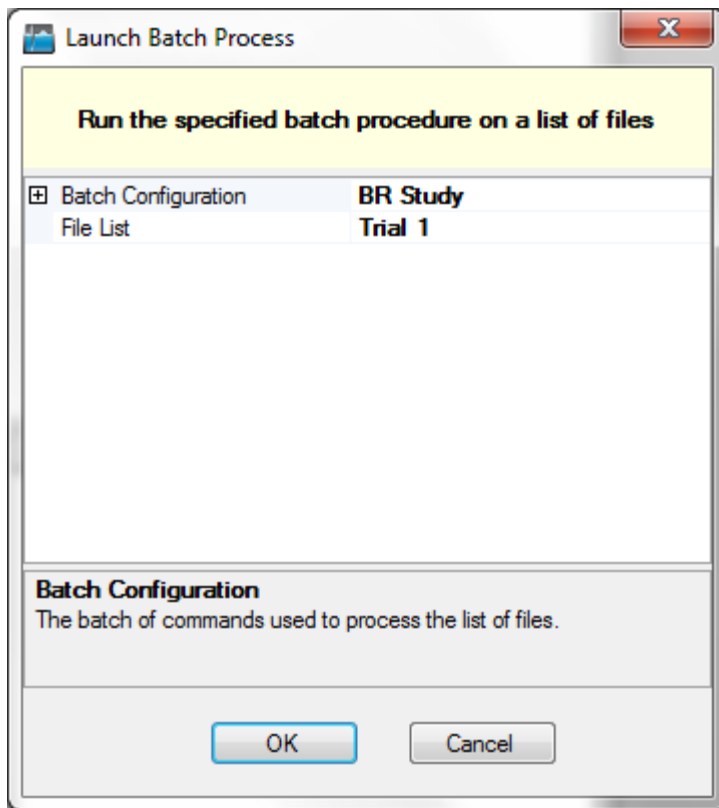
Launch Batch Process

Run the specified batch procedure on a list of files

| | |
|---|---|
| ⊞ Batch Configuration | BR Study |
| File List | Trial 1 |

Batch Configuration
The batch of commands used to process the list of files.

OK Cancel